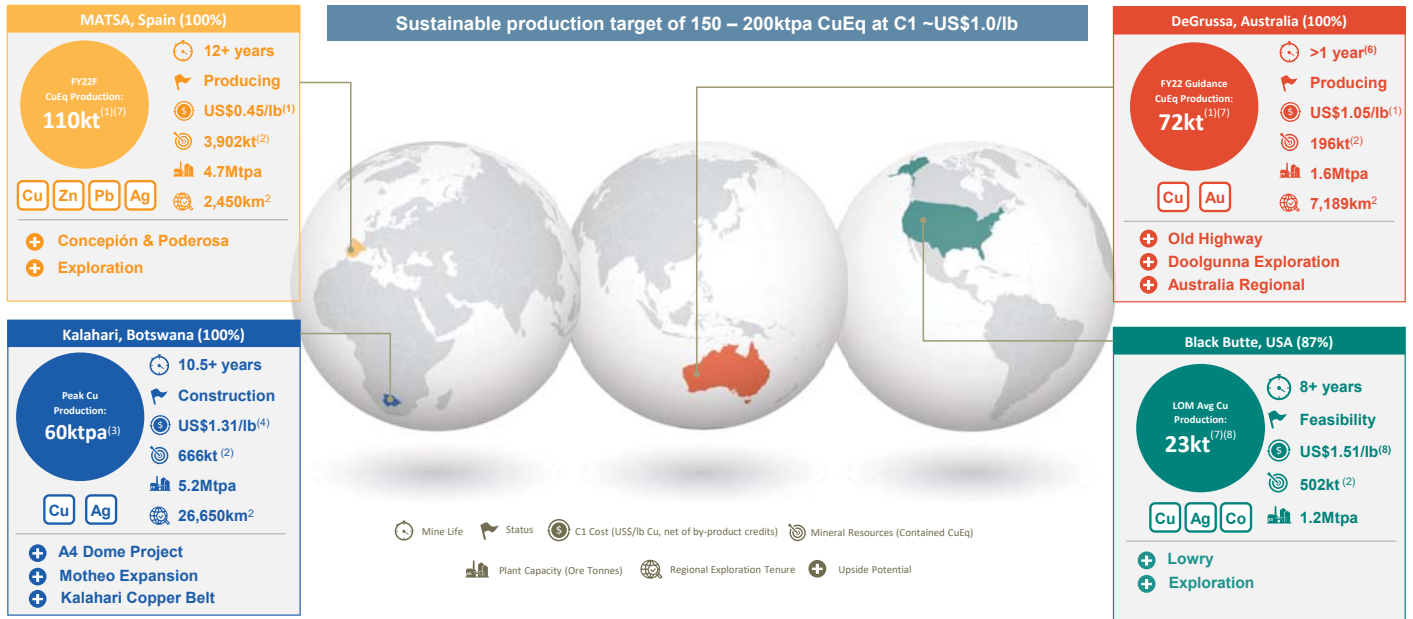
MATSA, Spain (100%)

FY22F CuEq Production: 110kt$^{(1)(7)}$

12+ years
Producing
US\$0.45/lb$^{(1)}$
3,902kt$^{(2)}$
4.7Mtpa
2,450km$^2$

Cu Zn Pb Ag

Concepión & Poderosa
Exploration

Sustainable production target of 150 – 200ktpa CuEq at C1 ~US\$1.0/lb

DeGrussa, Australia (100%)

FY22 Guidance CuEq Production: 72kt$^{(1)(7)}$

>1 year$^{(6)}$
Producing
US\$1.05/lb$^{(1)}$
196kt$^{(2)}$
1.6Mtpa
7,189km$^2$

Cu Au

Old Highway
Doolgunna Exploration
Australia Regional

Kalahari, Botswana (100%)

Peak Cu Production: 60ktpa$^{(3)}$

10.5+ years
Construction
US\$1.31/lb$^{(4)}$
666kt $^{(2)}$
5.2Mtpa
26,650km$^2$

Cu Ag

A4 Dome Project
Motheo Expansion
Kalahari Copper Belt

Black Butte, USA (87%)

LOM Avg Cu Production: 23kt$^{(7)(8)}$

8+ years
Feasibility
US\$1.51/lb$^{(8)}$
502kt $^{(2)}$
1.2Mtpa

Cu Ag Co

Lowry
Exploration

Mine Life   Status   C1 Cost (US\$/lb Cu, net of by-product credits)   Mineral Resources (Contained CuEq)

Plant Capacity (Ore Tonnes)   Regional Exploration Tenure   Upside Potential